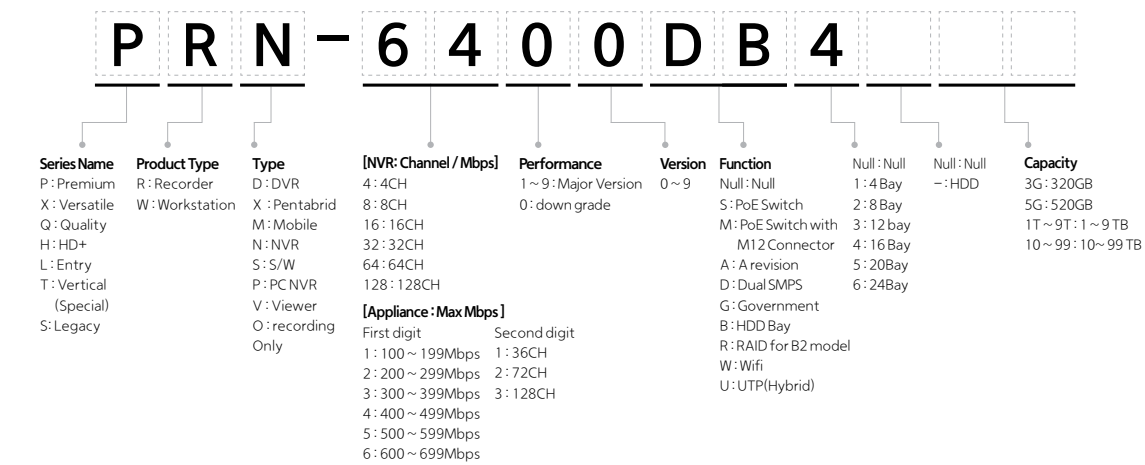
P R N - 6 4 0 0 D B 4

Series Name
P : Premium
X : Versatile
Q : Quality
H : HD+
L : Entry
T : Vertical (Special)
S: Legacy

Product Type
R : Recorder
W : Workstation

Type
D : DVR
X : Pentabrid
M : Mobile
N : NVR
S : S/W
P : PC NVR
V : Viewer
O : recording Only

[NVR: Channel / Mbps]
4 : 4CH
8 : 8CH
16 : 16CH
32 : 32CH
64 : 64CH
128 : 128CH

[Appliance : Max Mbps ]
First digit
1 : 100 ~ 199Mbps
2 : 200 ~ 299Mbps
3 : 300 ~ 399Mbps
4 : 400 ~ 499Mbps
5 : 500 ~ 599Mbps
6 : 600 ~ 699Mbps

Second digit
1 : 36CH
2 : 72CH
3 : 128CH

Performance
1 ~ 9 : Major Version
0 : down grade

Version
0 ~ 9

Function
Null : Null
S : PoE Switch
M : PoE Switch with M12 Connector
A : A revision
D : Dual SMPS
G : Government
B : HDD Bay
R : RAID for B2 model
W : Wifi
U : UTP(Hybrid)

Null : Null
1 : 4 Bay
2 : 8 Bay
3 : 12 bay
4 : 16 Bay
5 : 20Bay
6 : 24Bay

Null : Null
- : HDD

Capacity
3G : 320GB
5G : 520GB
1T ~ 9T : 1 ~ 9 TB
10 ~ 99 : 10~ 99 TB